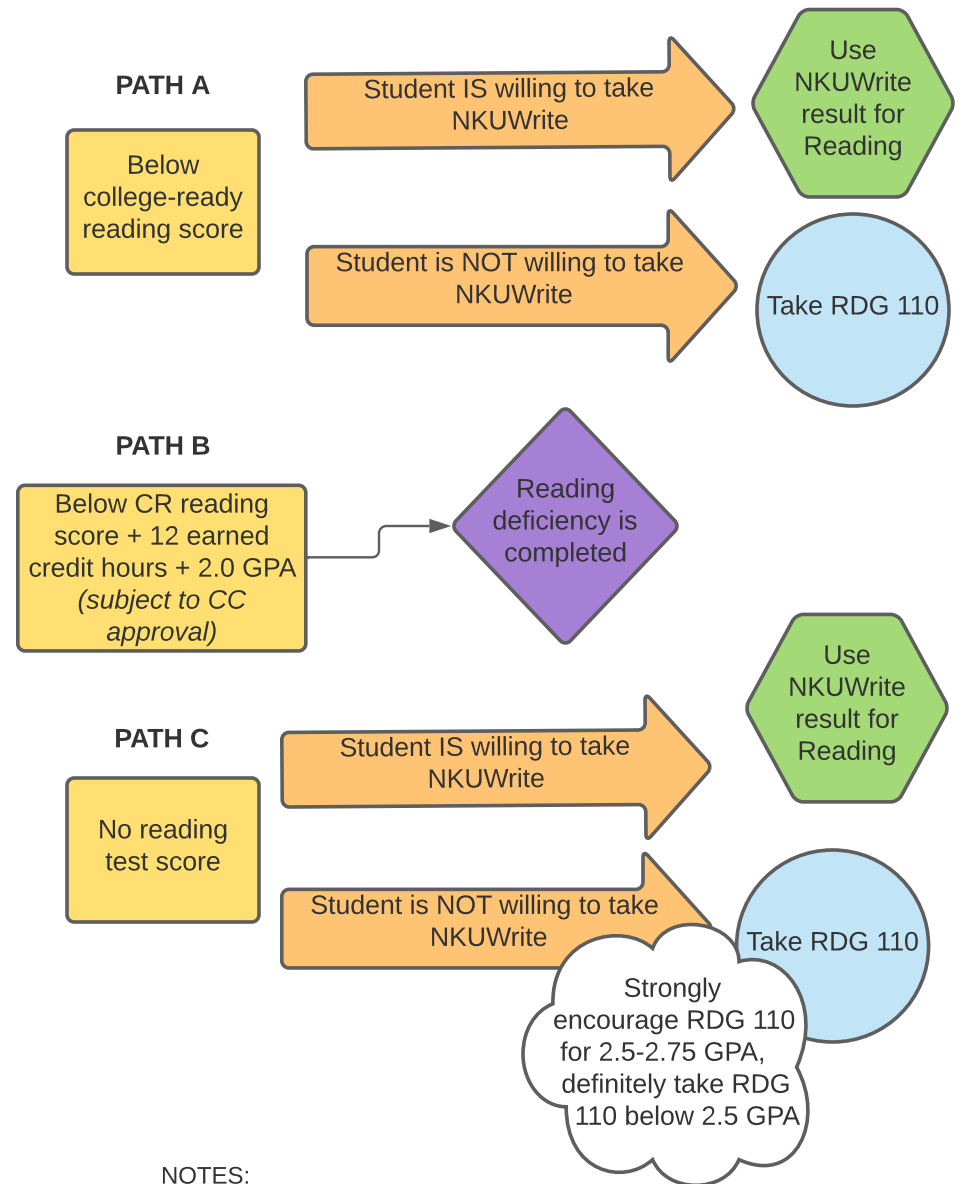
PATH A

Below college-ready reading score

Student IS willing to take NKUWrite

Use NKUWrite result for Reading

Student is NOT willing to take NKUWrite

Take RDG 110

PATH B

Below CR reading score + 12 earned credit hours + 2.0 GPA *(subject to CC approval)*

Reading deficiency is completed

PATH C

No reading test score

Student IS willing to take NKUWrite

Use NKUWrite result for Reading

Student is NOT willing to take NKUWrite

Take RDG 110

Strongly encourage RDG 110 for 2.5-2.75 GPA, definitely take RDG 110 below 2.5 GPA

NOTES: